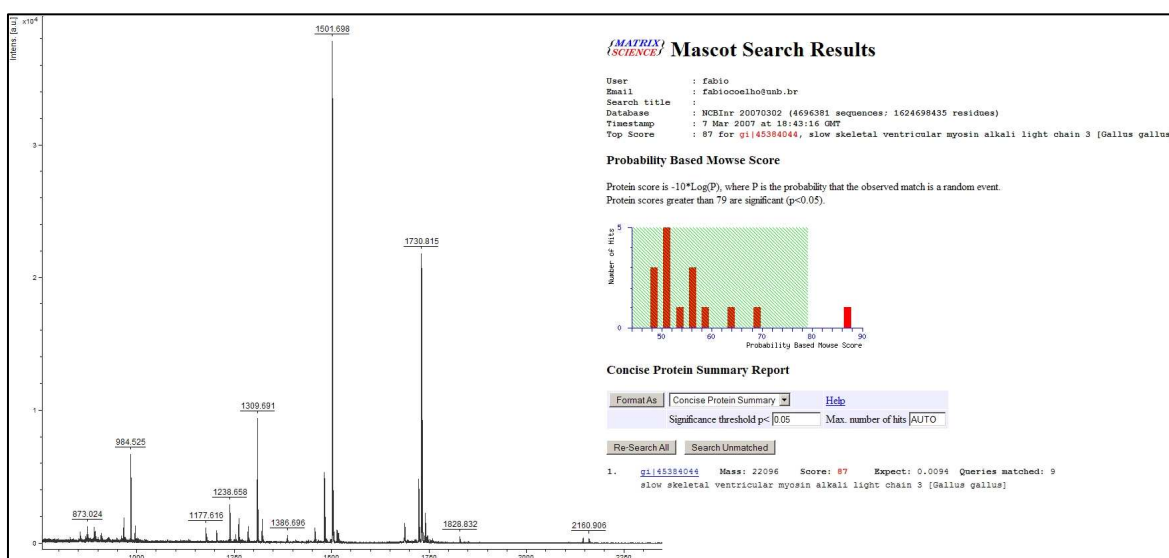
Intens. [a.u.] $\times10^4$

1501.698

3

1730.815

2

1309.691

1

984.525

1238.658

873.024

1177.616

1386.696

1828.832

2160.906

0

1000

1250

1500

1750

2000

2250

MATRIX SCIENCE Mascot Search Results

User : fabio
Email : fabiocoelho@unb.br
Search title :
Database : NCBInr 20070302 (4696381 sequences; 1624698435 residues)
Timestamp : 7 Mar 2007 at 18:43:16 GMT
Top Score : 87 for gi|45384044, slow skeletal ventricular myosin alkali light chain 3 [Gallus gallus

Probability Based Mowse Score

Protein score is -10*Log(P), where P is the probability that the observed match is a random event.
Protein scores greater than 79 are significant (p<0.05).

Number of Hits

5

0

50

60

70

80

90

Probability Based Mowse Score

Concise Protein Summary Report

Format As | Concise Protein Summary | Help

Significance threshold p< 0.05 Max. number of hits AUTO

Re-Search All | Search Unmatched

1. gi|45384044 Mass: 22096 Score: 87 Expect: 0.0094 Queries matched: 9
slow skeletal ventricular myosin alkali light chain 3 [Gallus gallus]